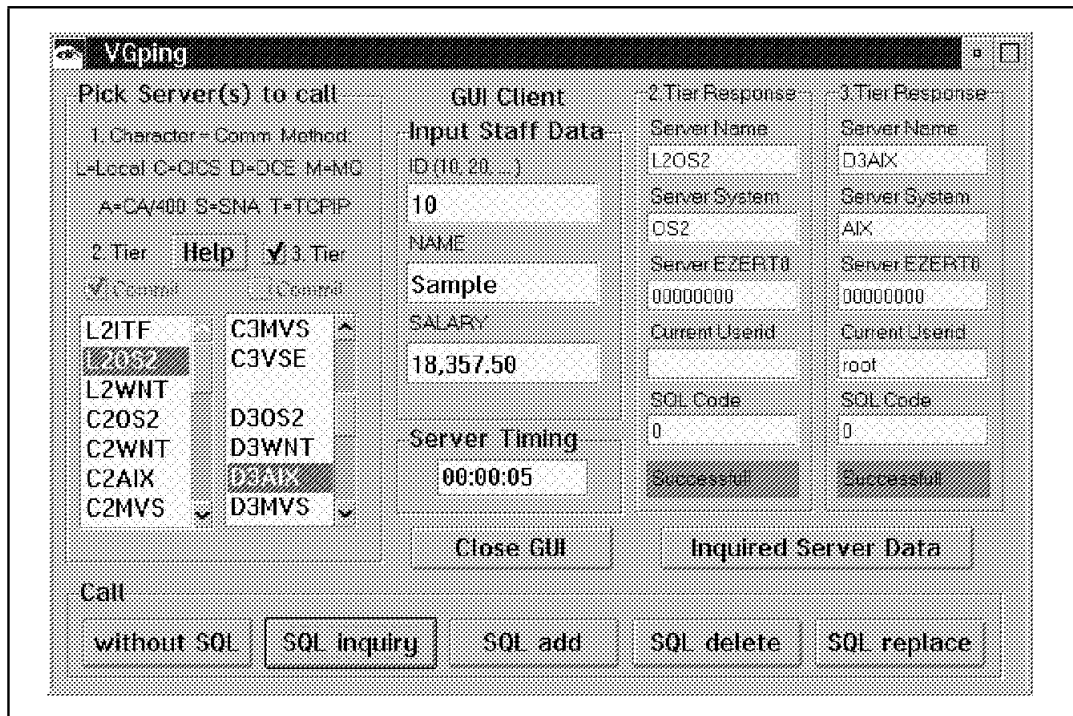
VGping

Pick Server(s) to call

1. Character = Comm. Method:
L=Local C=CICS D=DCE M=MC
A=CA/400 S=SNA T=TCPIP

2. Tier Help ✓ 3. Tier
✓ Commit Commit

| L2ITF | C3MVS |
|---|---|
| L2OS2 | C3VSE |
| L2WNT | |
| C2OS2 | D3OS2 |
| C2WNT | D3WNT |
| C2AIX | D3AIX |
| C2MVS | D3MVS |

GUI Client
Input Staff Data
ID (10, 20, ...)
10
NAME
Sample
SALARY
18,357.50

Server Timing
00:00:05

2 Tier Response
Server Name
L2OS2
Server System
OS2
Server EZERT8
00000000
Current Userid

SQL Code
0
Successfull

3 Tier Response
Server Name
D3AIX
Server System
AIX
Server EZERT8
00000000
Current Userid
root
SQL Code
0
Successfull

Close GUI
Inquired Server Data

Call
without SQL
SQL inquiry
SQL add
SQL delete
SQL replace